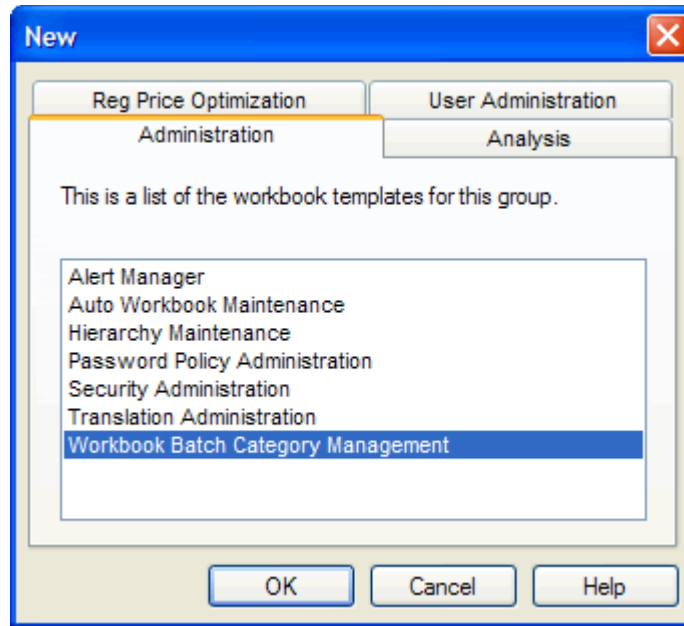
New

Reg Price Optimization
User Administration
Administration
Analysis

This is a list of the workbook templates for this group.

Alert Manager
Auto Workbook Maintenance
Hierarchy Maintenance
Password Policy Administration
Security Administration
Translation Administration
Workbook Batch Category Management

OK
Cancel
Help